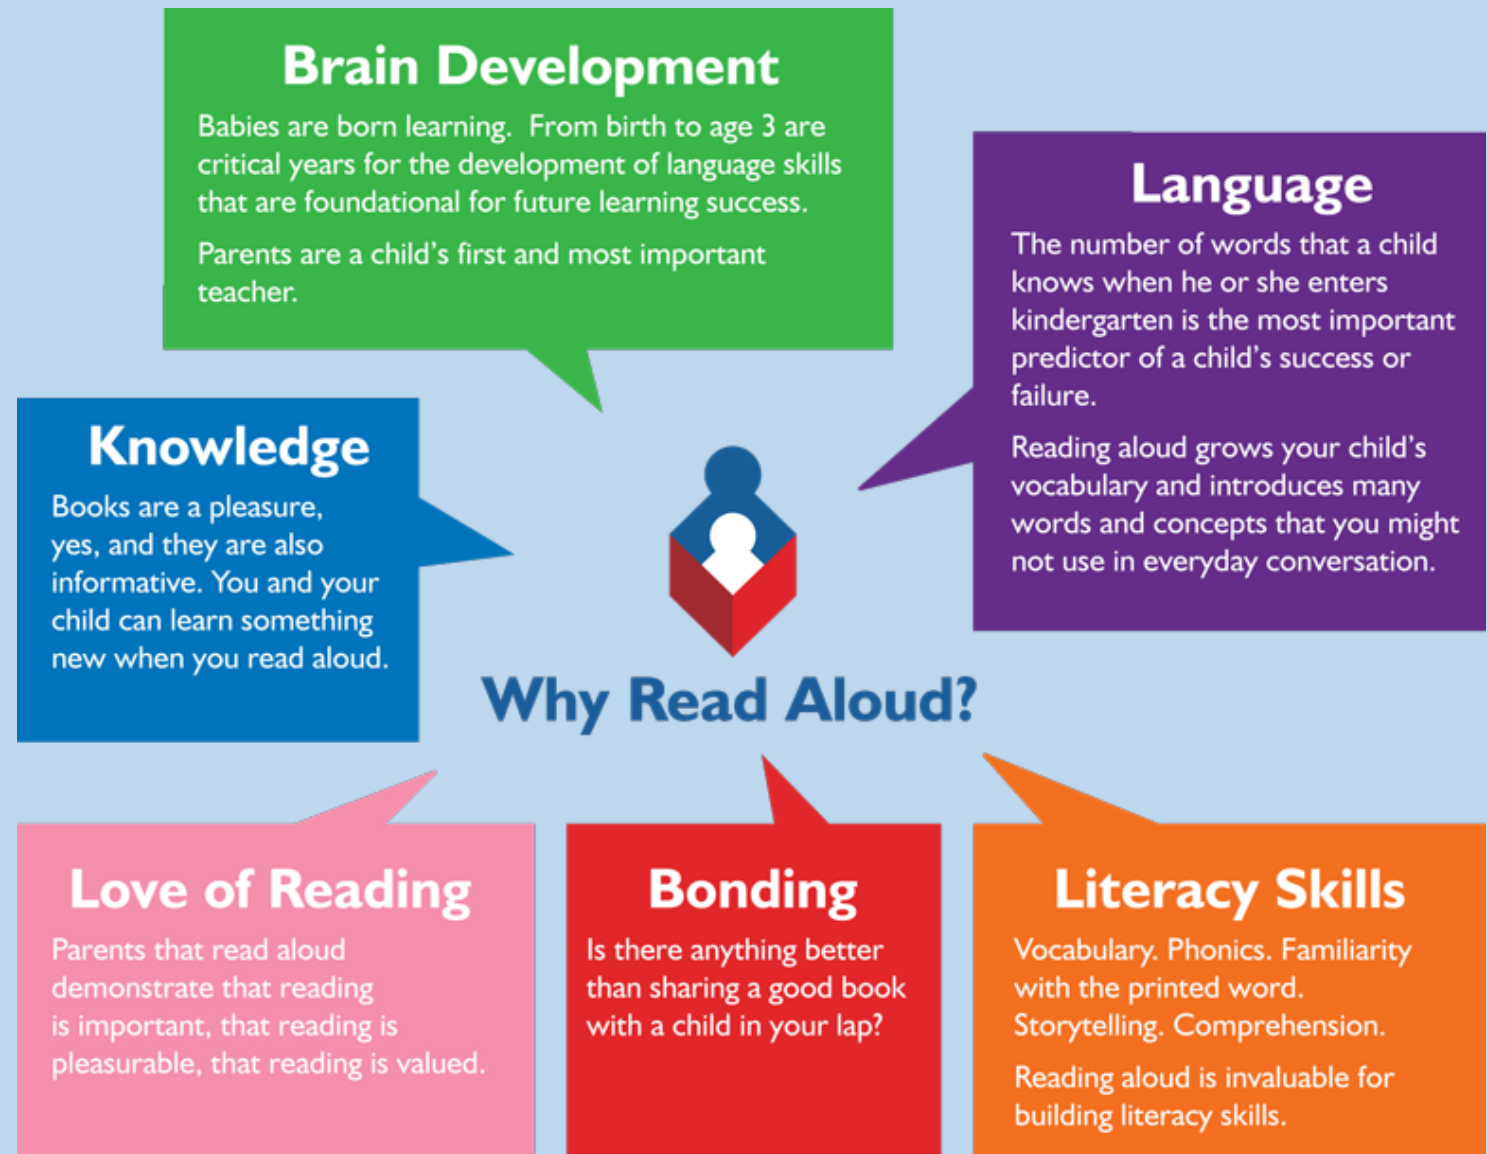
Brain Development

Babies are born learning. From birth to age 3 are critical years for the development of language skills that are foundational for future learning success.

Parents are a child's first and most important teacher.

Language

The number of words that a child knows when he or she enters kindergarten is the most important predictor of a child's success or failure.

Reading aloud grows your child's vocabulary and introduces many words and concepts that you might not use in everyday conversation.

Knowledge

Books are a pleasure, yes, and they are also informative. You and your child can learn something new when you read aloud.

Why Read Aloud?

Love of Reading

Parents that read aloud demonstrate that reading is important, that reading is pleasurable, that reading is valued.

Bonding

Is there anything better than sharing a good book with a child in your lap?

Literacy Skills

Vocabulary. Phonics. Familiarity with the printed word. Storytelling. Comprehension.

Reading aloud is invaluable for building literacy skills.